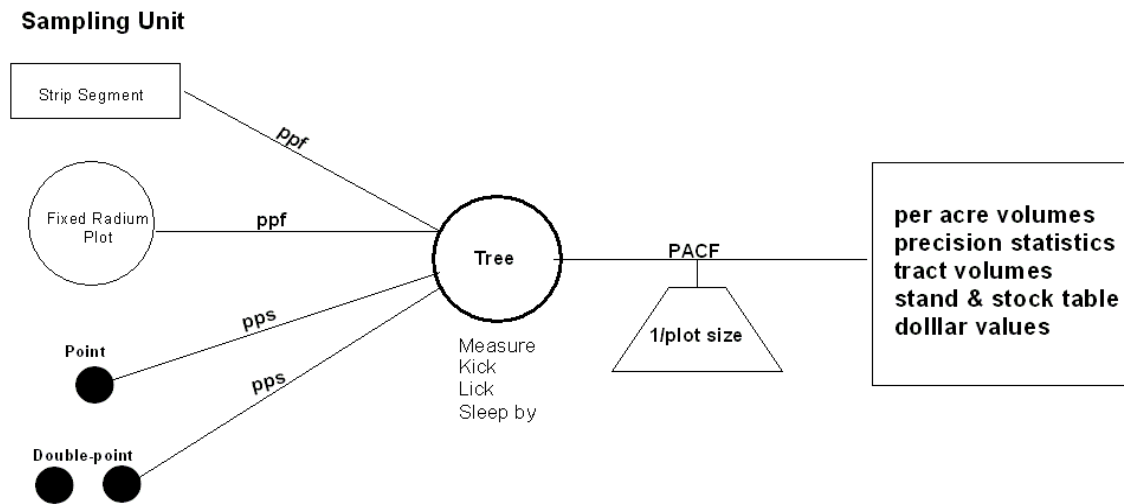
Sampling Unit

Strip Segment

ppf

Fixed Radium Plot

ppf

Point

pps

Double-point

pps

Tree

Measure
Kick
Lick
Sleep by

PACF

1/plot size

per acre volumes
precision statistics
tract volumes
stand & stock table
dolllar values